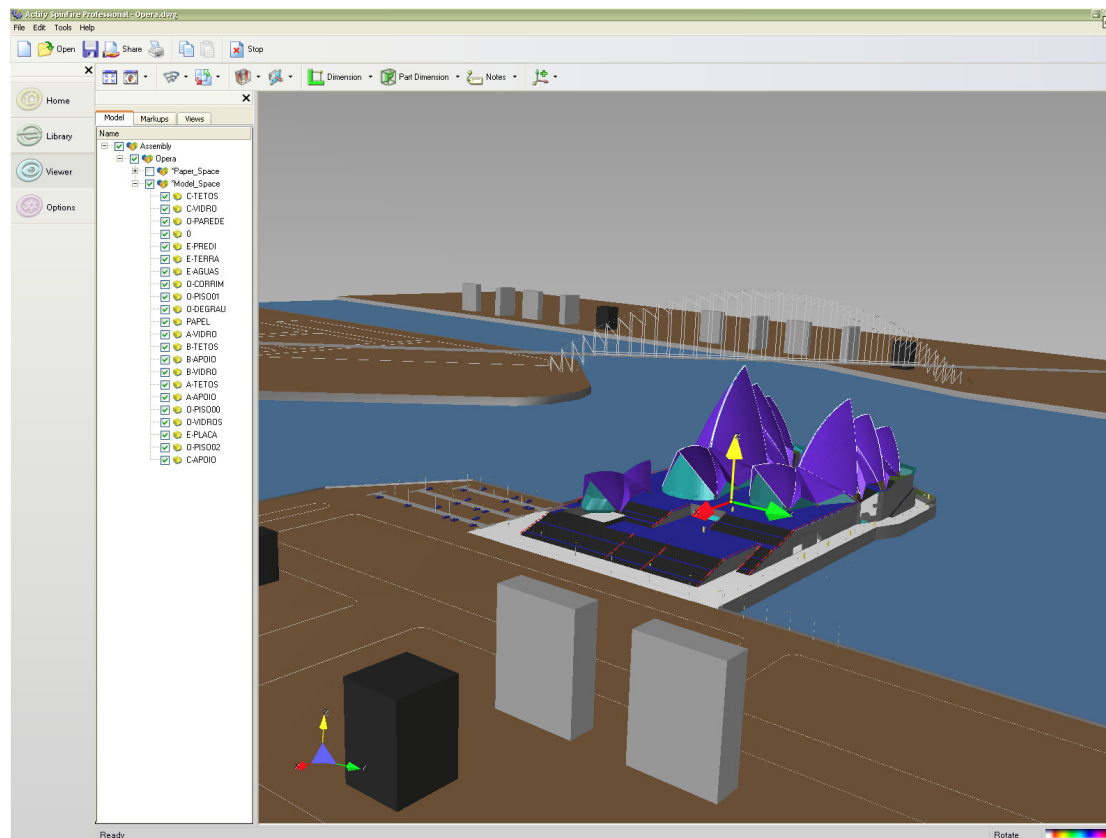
Actify SpinFire Professional - Opera.dwg

File Edit Tools Help

Open Share Stop

Home

Library

Viewer

Options

Dimension Part Dimension Notes

Model Markups Views

Name

Assembly
Opera
*Paper_Space
*Model_Space
C-TETOS
C-VIDRO
O-PAREDE
0
E-PREDI
E-TERRA
E-AGUAS
O-CORRIM
O-PISO01
O-DEGRAU
PAPEL
A-VIDRO
B-TETOS
B-APOIO
B-VIDRO
A-TETOS
A-APOIO
O-PISO00
O-VIDROS
E-PLACA
O-PISO02
C-APOIO

z
y
x

Ready

Rotate